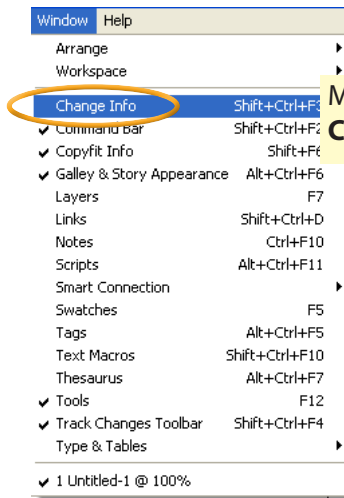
Window Help

Arrange
Workspace

Change Info Shift+Ctrl+F3
Command Bar Shift+Ctrl+F2
Copyfit Info Shift+F6
Galley & Story Appearance Alt+Ctrl+F6
Layers F7
Links Shift+Ctrl+D
Notes Ctrl+F10
Scripts Alt+Ctrl+F11
Smart Connection
Swatches F5
Tags Alt+Ctrl+F5
Text Macros Shift+Ctrl+F10
Thesaurus Alt+Ctrl+F7
Tools F12
Track Changes Toolbar Shift+Ctrl+F4
Type & Tables

1 Untitled-1 @ 100%

M
C